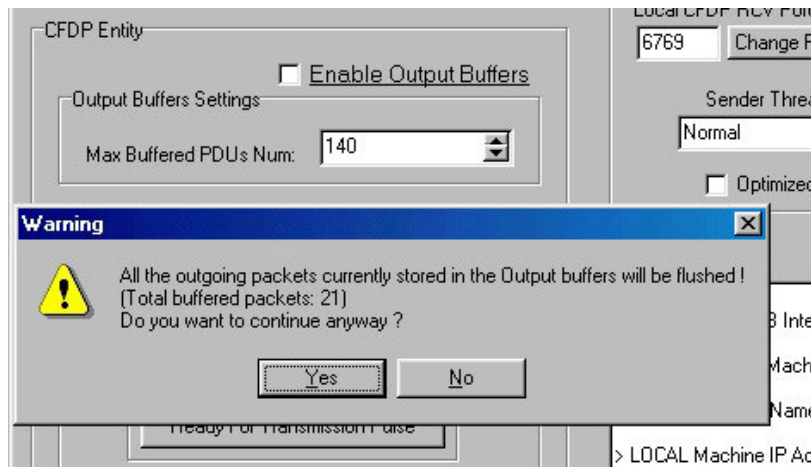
CFDP Entity

Enable Output Buffers

Output Buffers Settings

Max Buffered PDUs Num: 140

Local CFDP RCV Po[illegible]

6769

Change F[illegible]

Sender Threa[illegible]

Normal

Optimize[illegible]

Warning

All the outgoing packets currently stored in the Output buffers will be flushed !
(Total buffered packets: 21)
Do you want to continue anyway ?

Yes

No

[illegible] Inte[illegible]

Mach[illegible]

Nam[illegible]

Ready For Transmission Pulse

> LOCAL Machine IP A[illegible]